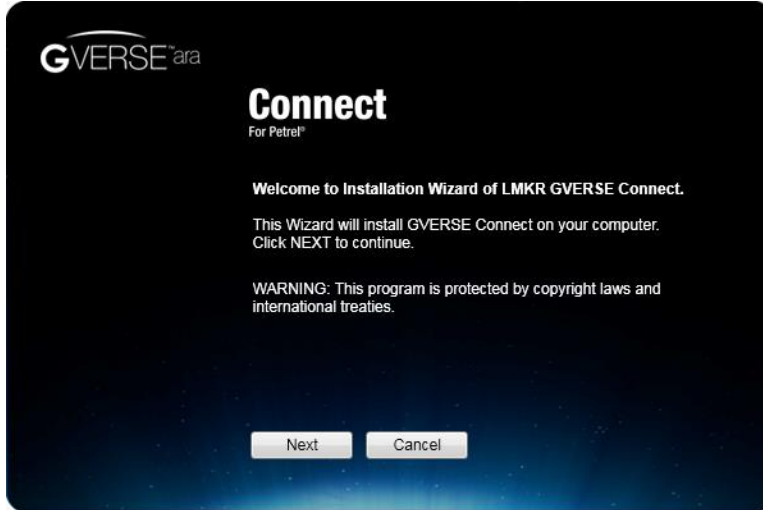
GVERSE™ara

Connect
For Petrel®

Welcome to Installation Wizard of LMKR GVERSE Connect.

This Wizard will install GVERSE Connect on your computer. Click NEXT to continue.

WARNING: This program is protected by copyright laws and international treaties.

Next Cancel